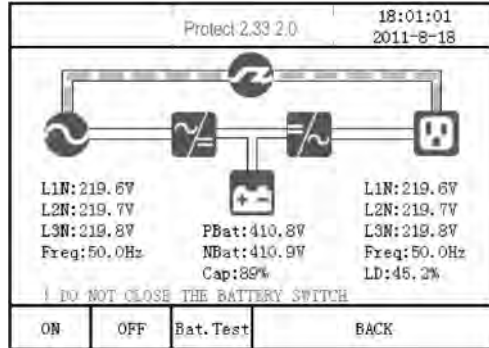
Protect 2.33 2.0

18:01:01
2011-8-18

L1N:219.6V
L2N:219.7V
L3N:219.8V
Freq:50.0Hz

PBat:410.8V
NBat:410.9V
Cap:89%

L1N:219.6V
L2N:219.7V
L3N:219.8V
Freq:50.0Hz
LD:45.2%

! DO NOT CLOSE THE BATTERY SWITCH

| ON | OFF | Bat.Test | BACK |
|---|---|---|---|